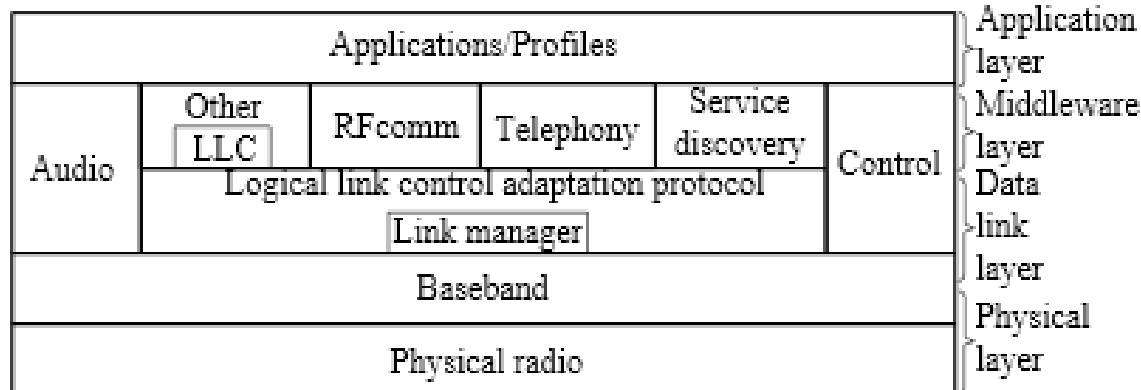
Applications/Profiles

Audio

Other
LLC

RFcomm

Telephony

Service discovery

Control

Logical link control adaptation protocol

Link manager

Baseband

Physical radio

Application layer

Middleware layer

Data link layer

Physical layer